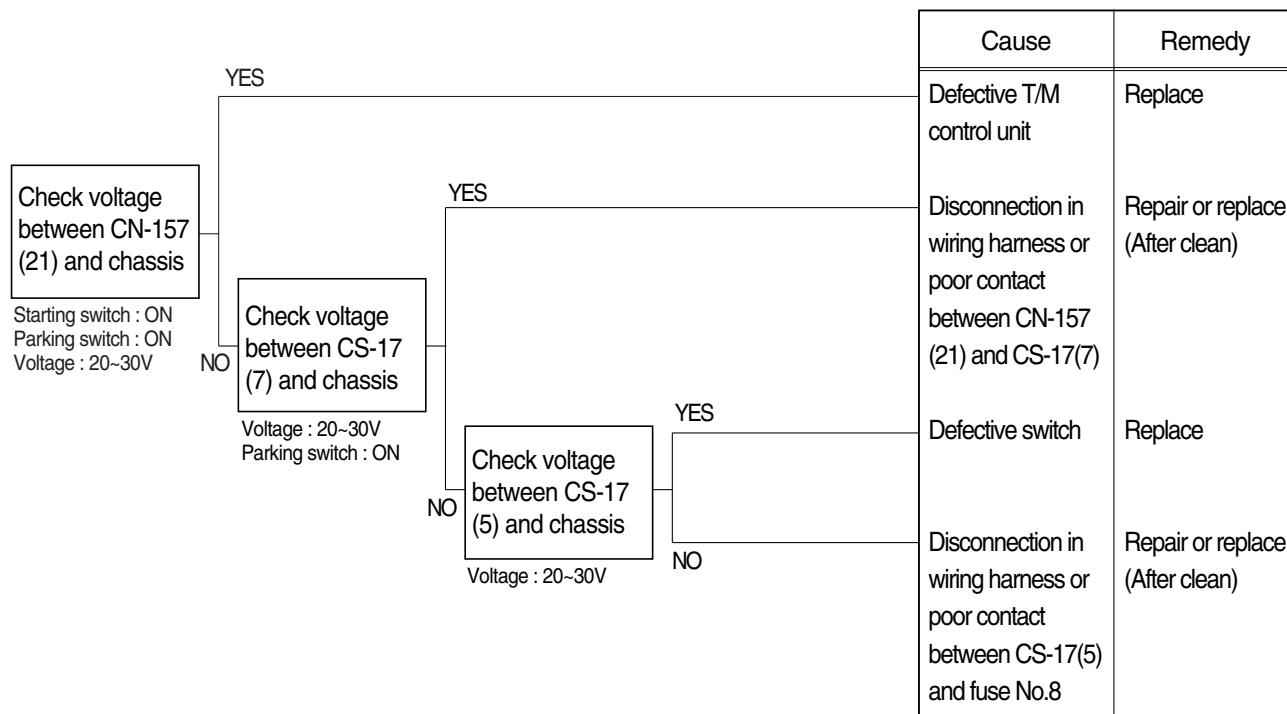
Check voltage between CN-157 (21) and chassis

Starting switch : ON
Parking switch : ON
Voltage : 20~30V

YES

NO

Check voltage between CS-17 (7) and chassis

Voltage : 20~30V
Parking switch : ON

YES

NO

Check voltage between CS-17 (5) and chassis

Voltage : 20~30V

YES

NO

| Cause | Remedy |
|---|---|
| Defective T/M control unit | Replace |
| Disconnection in wiring harness or poor contact between CN-157 (21) and CS-17(7) | Repair or replace (After clean) |
| Defective switch | Replace |
| Disconnection in wiring harness or poor contact between CS-17(5) and fuse No.8 | Repair or replace (After clean) |